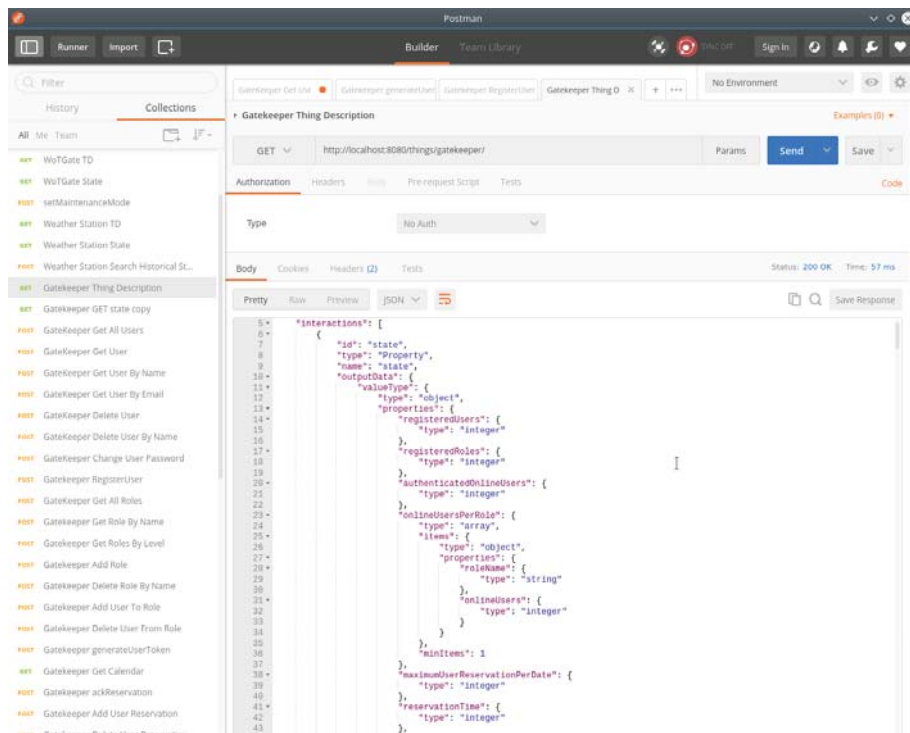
Postman

Runner Import Builder Team Library SYNC OFF Sign In

Filter

History Collections

All Me Team

GET WoTGate TD
GET WoTGate State
POST setMaintenanceMode
GET Weather Station TD
GET Weather Station State
POST Weather Station Search Historical St...
GET Gatekeeper Thing Description
GET Gatekeeper GET state copy
POST GateKeeper Get All Users
POST GateKeeper Get User
POST GateKeeper Get User By Name
POST GateKeeper Get User By Email
POST GateKeeper Delete User
POST GateKeeper Delete User By Name
POST GateKeeper Change User Password
POST Gatekeeper RegisterUser
POST GateKeeper Get All Roles
POST Gatekeeper Get Role By Name
POST Gatekeeper Get Roles By Level
POST Gatekeeper Add Role
POST Gatekeeper Delete Role By Name
POST Gatekeeper Add User To Role
POST Gatekeeper Delete User From Role
POST Gatekeeper generateUserToken
GET Gatekeeper Get Calendar
POST Gatekeeper ackReservation
POST Gatekeeper Add User Reservation

Gatekeeper Get Use | Gatekeeper generateUser | Gatekeeper RegisterUser | Gatekeeper Thing D | + | ···

No Environment

Gatekeeper Thing Description

Examples (0)

GET http://localhost:8080/things/gatekeeper/ Params Send Save

Authorization Headers Body Pre-request Script Tests Code

Type No Auth

Body Cookies Headers (2) Tests Status: 200 OK Time: 57 ms

Pretty Raw Preview JSON Save Response

5 "interactions": [
6 {
7 "id": "state",
8 "type": "Property",
9 "name": "state",
10 "outputData": {
11 "valueType": {
12 "type": "object",
13 "properties": {
14 "registeredUsers": {
15 "type": "integer"
16 },
17 "registeredRoles": {
18 "type": "integer"
19 },
20 "authenticatedOnlineUsers": {
21 "type": "integer"
22 },
23 "onlineUsersPerRole": {
24 "type": "array",
25 "items": {
26 "type": "object",
27 "properties": {
28 "roleName": {
29 "type": "string"
30 },
31 "onlineUsers": {
32 "type": "integer"
33 }
34 }
35 },
36 "minItems": 1
37 },
38 "maximumUserReservationPerDate": {
39 "type": "integer"
40 },
41 "reservationTime": {
42 "type": "integer"
43 },